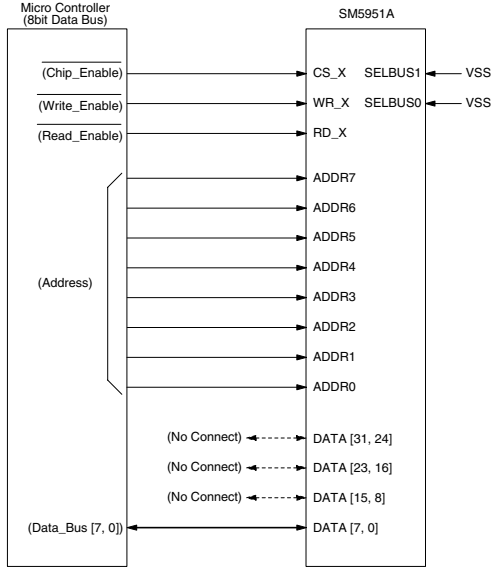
Micro Controller
(8bit Data Bus)

SM5951A

$\overline{\text{(Chip\_Enable)}}$

CS_X

SELBUS1

VSS

$\overline{\text{(Write\_Enable)}}$

WR_X

SELBUS0

VSS

$\overline{\text{(Read\_Enable)}}$

RD_X

ADDR7

ADDR6

ADDR5

(Address)

ADDR4

ADDR3

ADDR2

ADDR1

ADDR0

(No Connect)

DATA [31, 24]

(No Connect)

DATA [23, 16]

(No Connect)

DATA [15, 8]

(Data_Bus [7, 0])

DATA [7, 0]